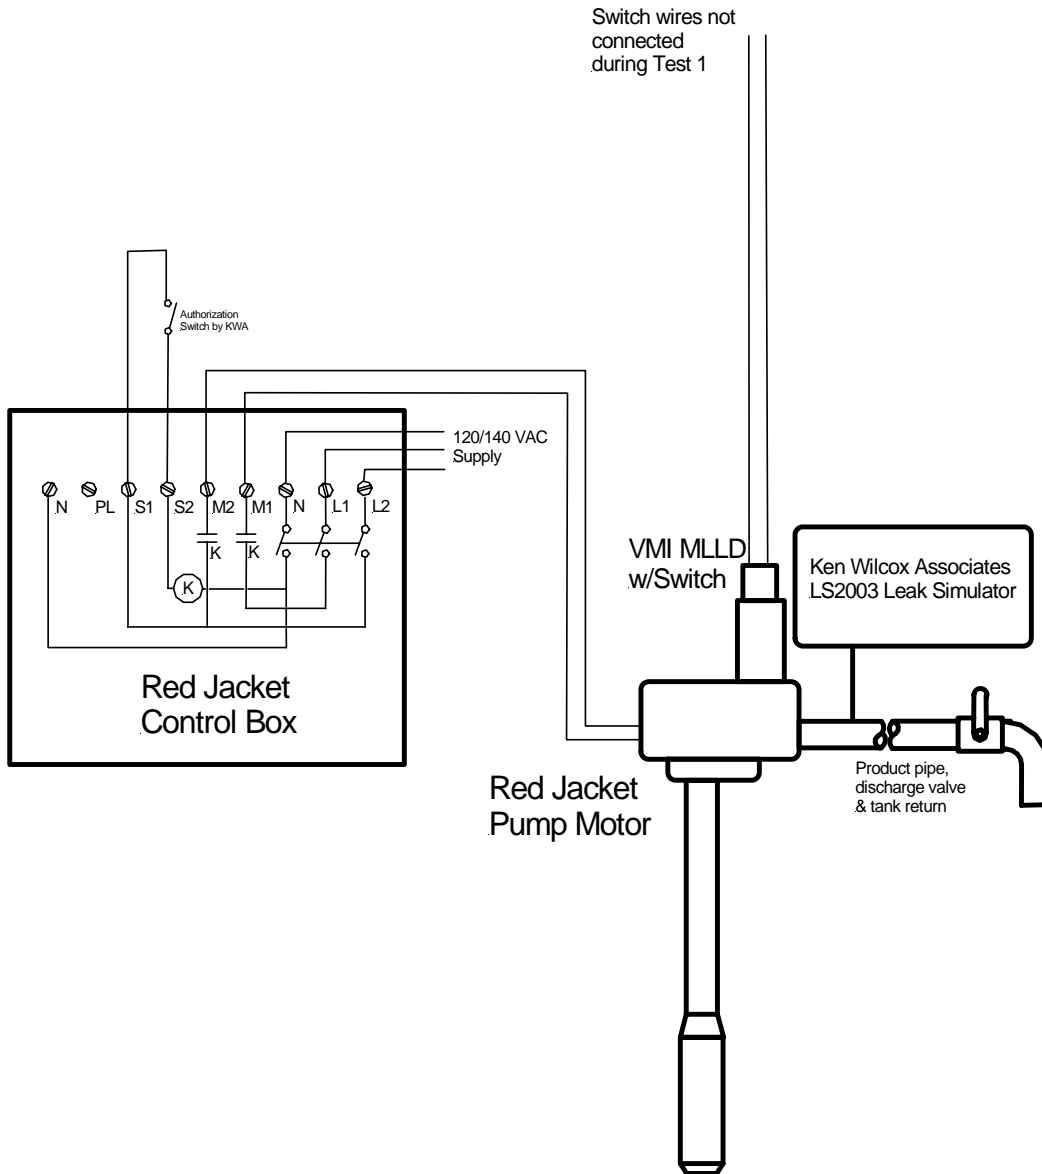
Switch wires not connected during Test 1

Authorization Switch by KWA

120/140 VAC Supply

N PL S1 S2 M2 M1 N L1 L2

K K

K

VMI MLLD w/Switch

Ken Wilcox Associates LS2003 Leak Simulator

Red Jacket Control Box

Red Jacket Pump Motor

Product pipe, discharge valve & tank return